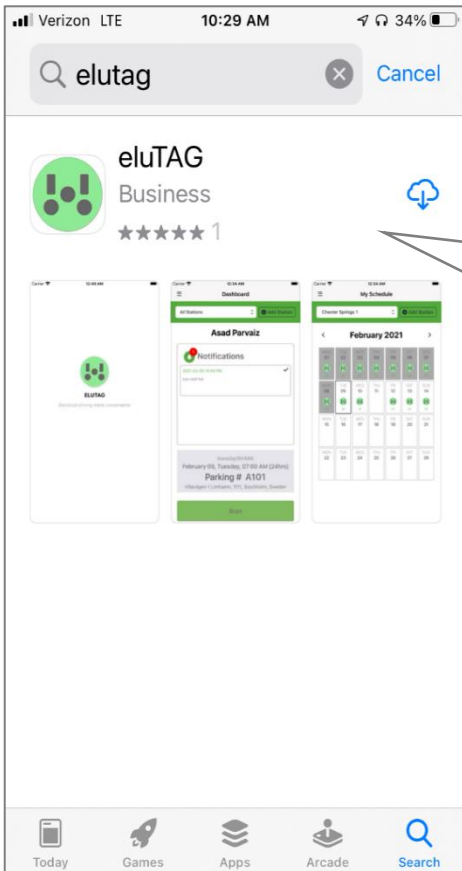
Verizon LTE 10:29 AM 34%

elutag

Cancel

eluTAG

Business

★★★★★ 1

ELUTAG

Dashboard

All Stations

Add Station

Asad Parvaiz

Notifications

February 09, Tuesday, 07:00 AM (24hrs)

Parking # A101

Start

My Schedule

Chester Springs 1

Add Station

February 2021

Today

Games

Apps

Arcade

Search